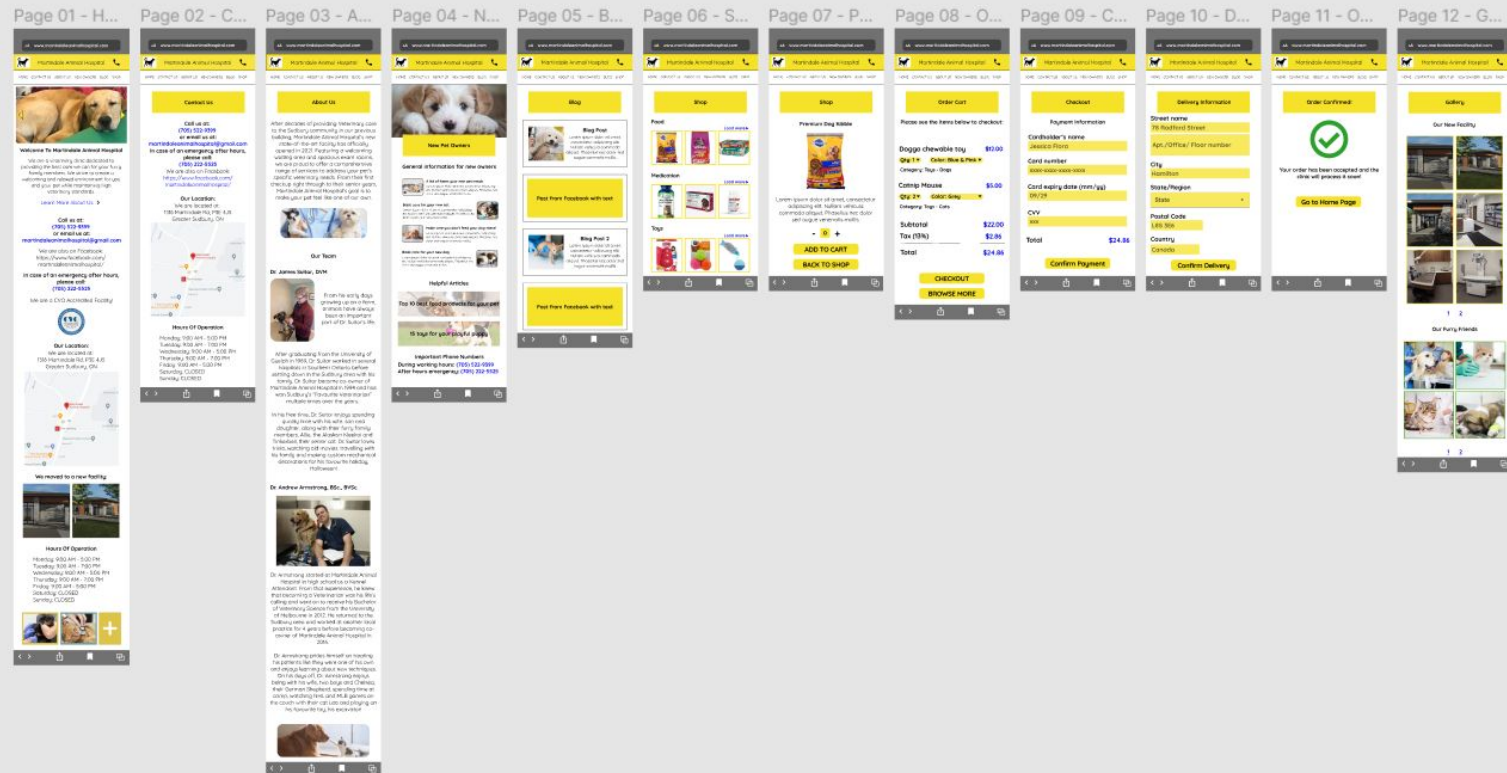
Page 01 - H... Page 02 - C... Page 03 - A... Page 04 - N... Page 05 - B... Page 06 - S... Page 07 - P... Page 08 - O... Page 09 - C... Page 10 - D... Page 11 - O... Page 12 - G...

Martindale Animal Hospital

Welcome To Martindale Animal Hospital

Learn More About Us

Call us at:
(705) 522-9599
or email us at:
martindaleanimalhospital@gmail.com

In case of an emergency after hours, please call:
(705) 522-5505

We are a CVO Accredited Facility

Our Location:

We moved to a new facility

Hours Of Operation
Monday 9:00 AM - 5:00 PM
Tuesday 9:00 AM - 7:00 PM
Wednesday 9:00 AM - 5:00 PM
Thursday 9:00 AM - 7:00 PM
Friday 9:00 AM - 5:00 PM
Saturday CLOSED
Sunday CLOSED

Contact Us

Call us at:
(705) 522-9599
or email us at:
martindaleanimalhospital@gmail.com
In case of an emergency after hours, please call
(705) 222-5505

Our Location:

Hours Of Operation

About Us

Our Team

Dr. James Sutor, DVM

Dr. Andrew Armstrong, BSc., BVSc.

New Pet Owners

General information for new owners

Helpful Articles

Top 10 best food products for your pet

15 toys for your playful puppy

Important Phone Numbers
During working hours: (705) 522-9599
After hours emergency: (705) 222-5505

Blog

Blog Post

Post from Facebook with text

Blog Post 2

Post from Facebook with text

Shop

Food

Medication

Toys

Learn more

Shop

Premium Dog Kibble

ADD TO CART

BACK TO SHOP

Order Cart

Please see the items below to checkout:

Doggo chewable toy $12.00
Qty: 1 Color: Blue & Pink
Category: Toys - Dogs

Catnip Mouse $5.00
Qty: 2 Color: Grey
Category: Toys - Cats

Subtotal $22.00
Tax (13%) $2.86
Total $24.86

CHECKOUT

BROWSE MORE

Checkout

Payment information

Cardholder's name
Jessica Flora

Card number
XXXX-XXXX-XXXX-XXXX

Card expiry date (mm/yy)
09/29

CVV
XXX

Total $24.86

Confirm Payment

Delivery Information

Street name
76 Radford Street

Apt./Office/ Floor number

City
Hamilton

State/Region
State

Postal Code
L8X 3E6

Country
Canada

Confirm Delivery

Order Confirmed!

Your order has been accepted and the clinic will process it soon!

Go to Home Page

Gallery

Our New Facility

1 2

Our Furry Friends

1 2